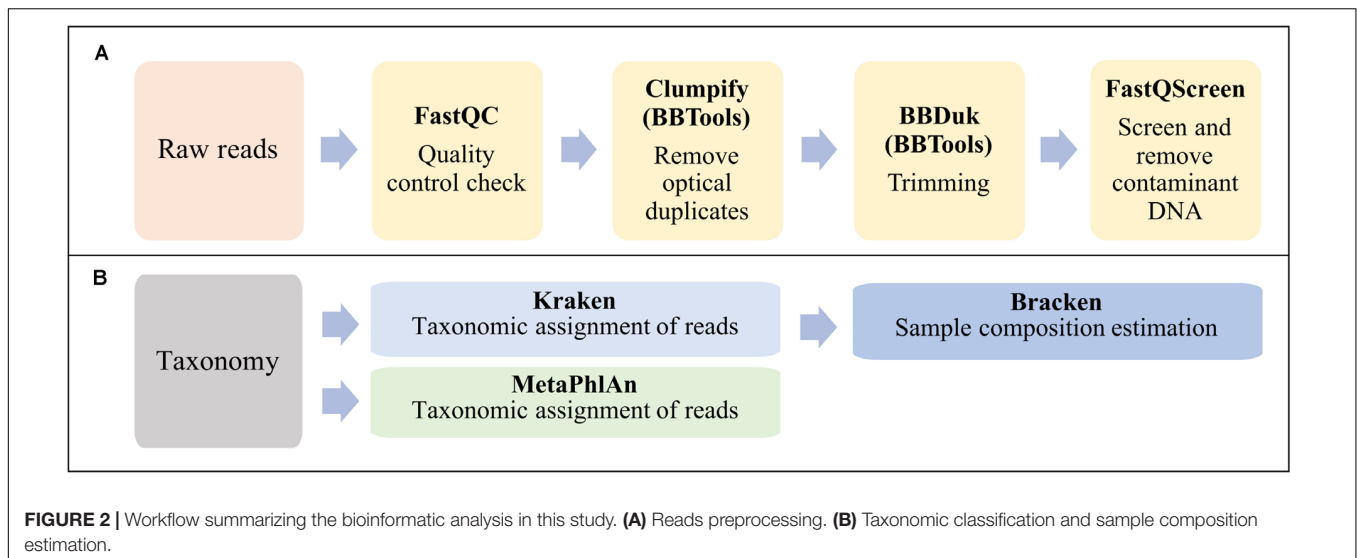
A

Raw reads

FastQC
Quality control check

Clumpify (BBTools)
Remove optical duplicates

BBDuk (BBTools)
Trimming

FastQScreen
Screen and remove contaminant DNA

B

Taxonomy

Kraken
Taxonomic assignment of reads

Bracken
Sample composition estimation

MetaPhlAn
Taxonomic assignment of reads

FIGURE 2 | Workflow summarizing the bioinformatic analysis in this study. (A) Reads preprocessing. (B) Taxonomic classification and sample composition estimation.